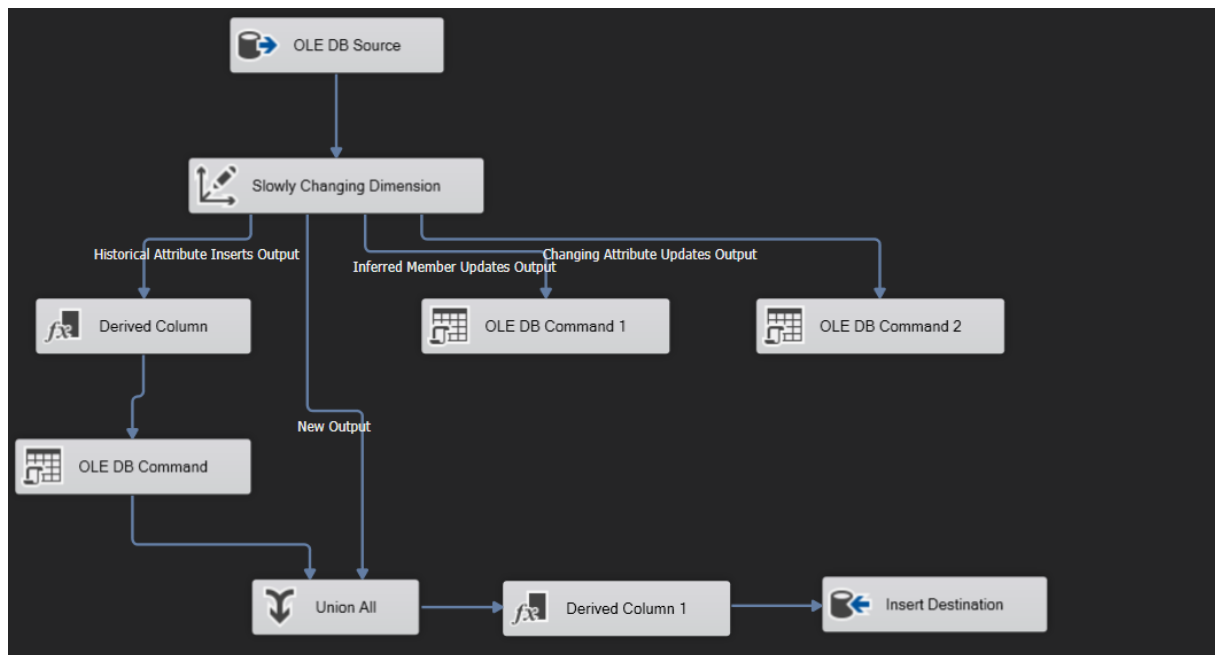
OLE DB Source

Slowly Changing Dimension

Historical Attribute Inserts Output

Changing Attribute Updates Output

Inferred Member Updates Output

Derived Column

OLE DB Command 1

OLE DB Command 2

New Output

OLE DB Command

Union All

Derived Column 1

Insert Destination